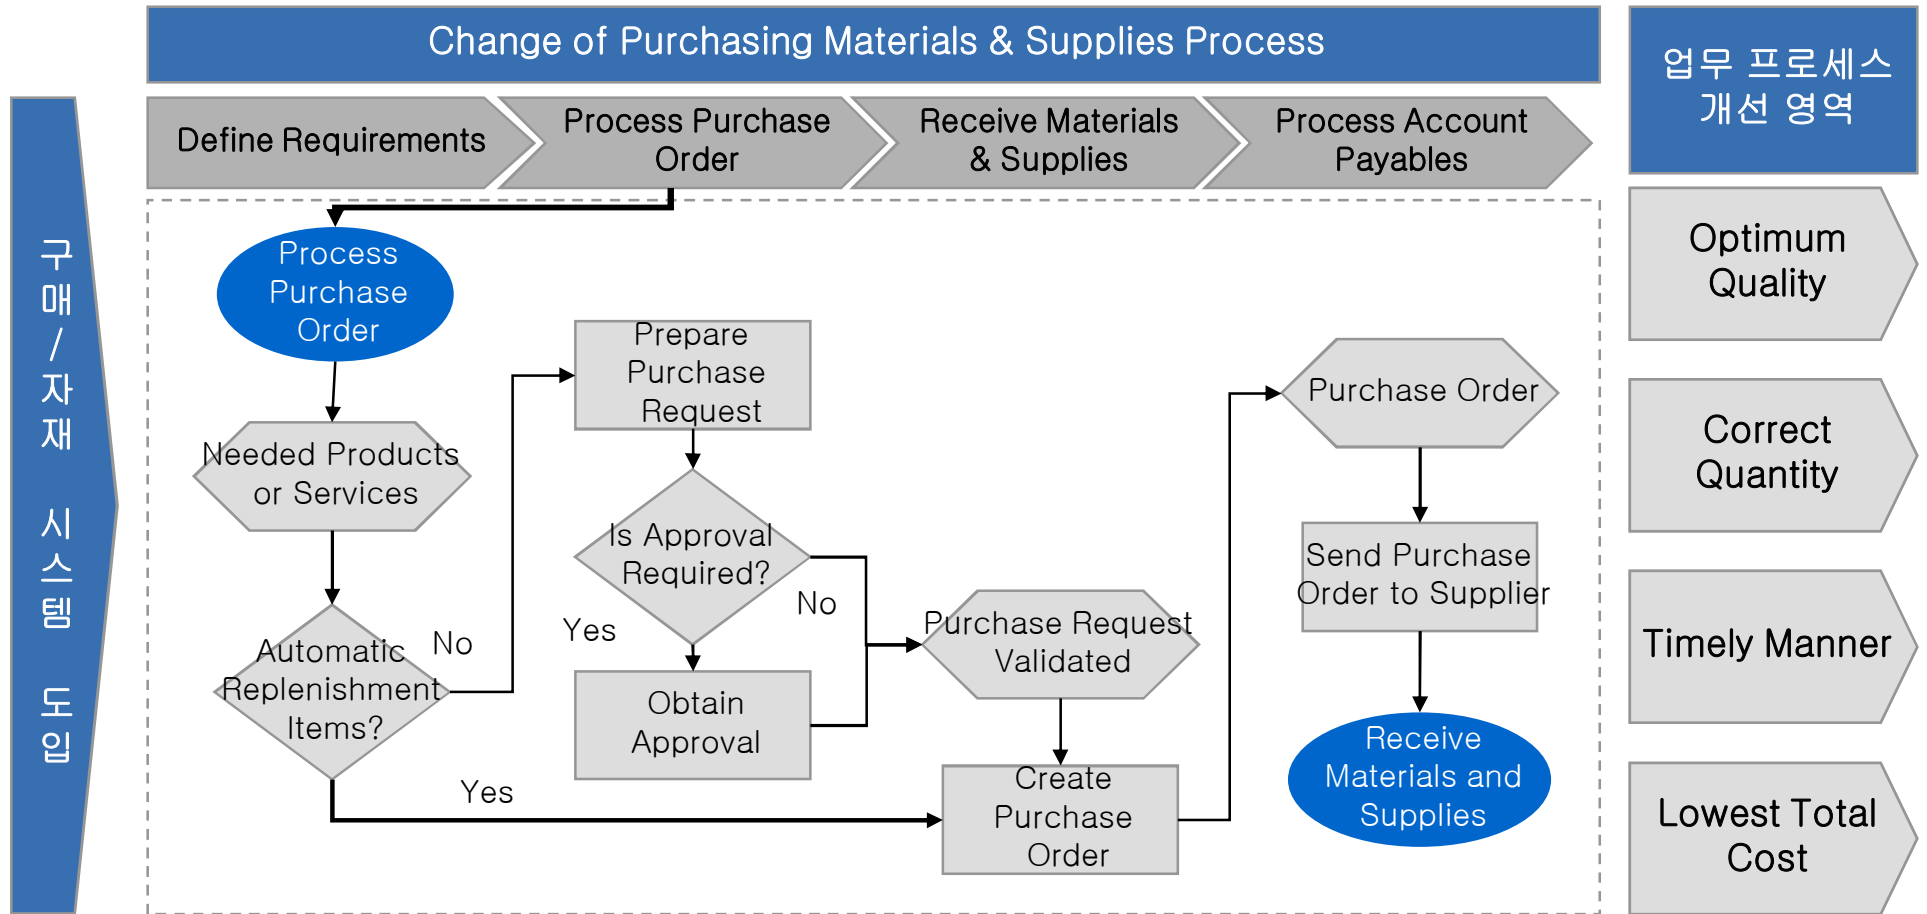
Change of Purchasing Materials & Supplies Process

업무 프로세스 개선 영역

구매/자재 시스템 도입

Define Requirements

Process Purchase Order

Receive Materials & Supplies

Process Account Payables

Process Purchase Order

Needed Products or Services

Automatic Replenishment Items?

No

Yes

Prepare Purchase Request

Is Approval Required?

Yes

No

Obtain Approval

Purchase Request Validated

Create Purchase Order

Purchase Order

Send Purchase Order to Supplier

Receive Materials and Supplies

Optimum Quality

Correct Quantity

Timely Manner

Lowest Total Cost